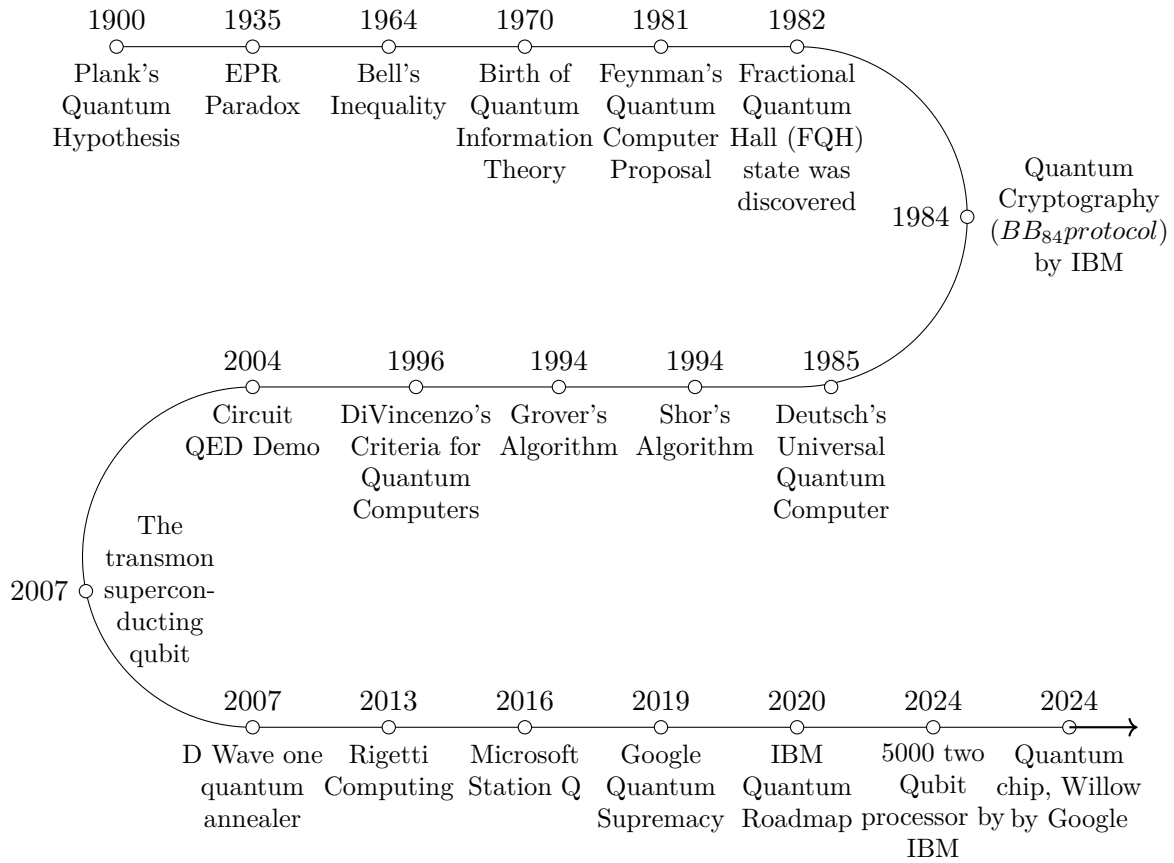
1900
Plank's Quantum Hypothesis

1935
EPR Paradox

1964
Bell's Inequality

1970
Birth of Quantum Information Theory

1981
Feynman's Quantum Computer Proposal

1982
Fractional Quantum Hall (FQH) state was discovered

1984
Quantum Cryptography ($BB_{84}protocol$) by IBM

1985
Deutsch's Universal Quantum Computer

1994
Shor's Algorithm

1994
Grover's Algorithm

1996
DiVincenzo's Criteria for Quantum Computers

2004
Circuit QED Demo

2007
The transmon superconducting qubit

2007
D Wave one quantum annealer

2013
Rigetti Computing

2016
Microsoft Station Q

2019
Google Quantum Supremacy

2020
IBM Quantum Roadmap

2024
5000 two Qubit processor by IBM

2024
Quantum chip, Willow by Google